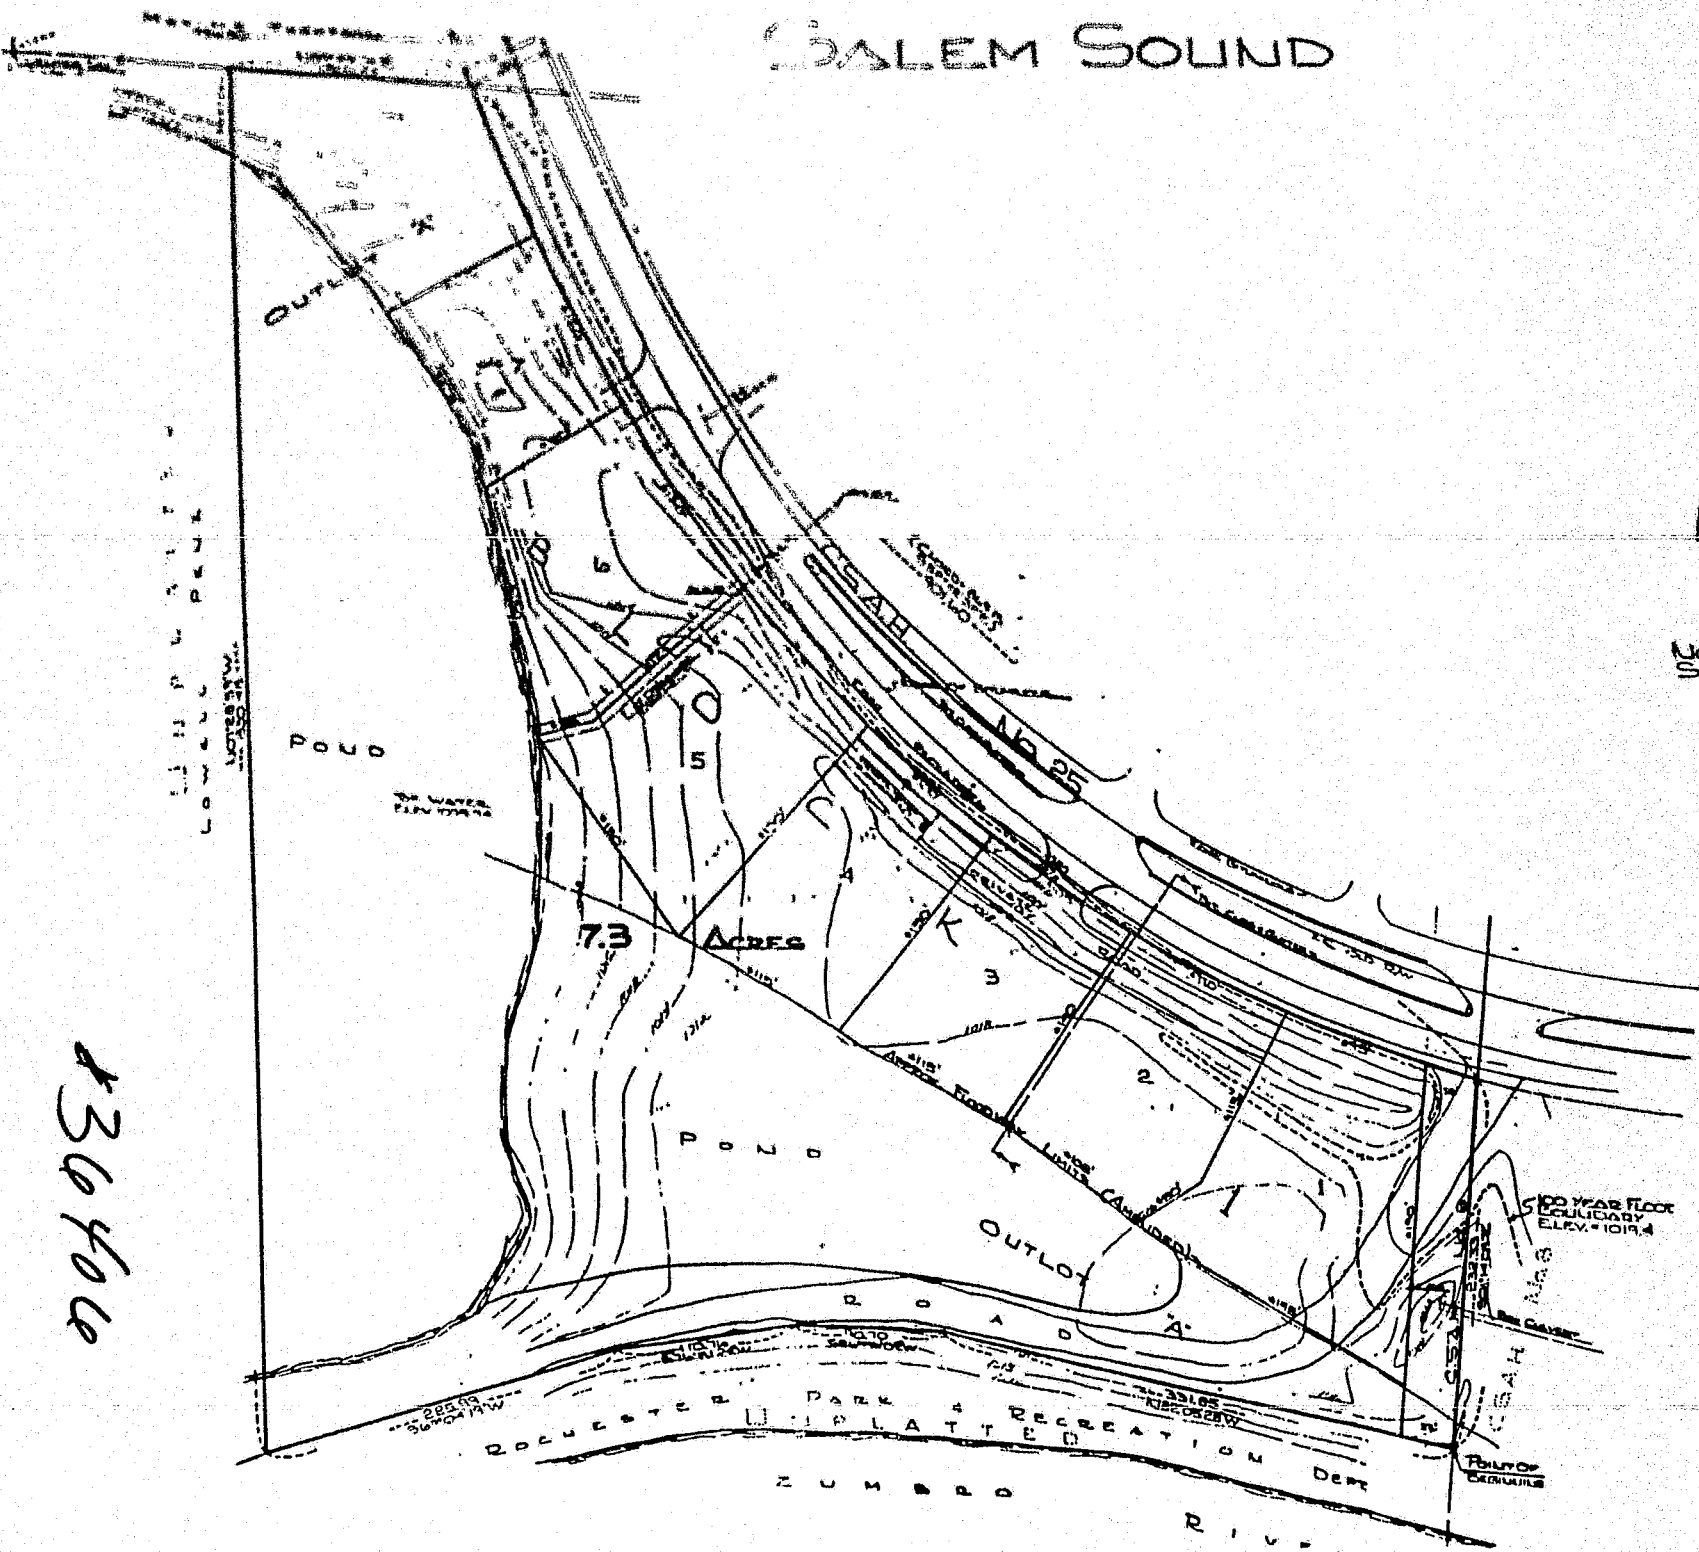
SALEM SOUND

OUTLOT "A"

C.S.A.H. No. 25

6

5

4

3

2

1

BLOCK

POND

7.3 ACRES

POND

OUTLOT

ROAD

"A"

ROCHESTER PARK & RECREATION DEPT.

UNPLATTED

ZUMBRO RIVER

100 YEAR FLOOD BOUNDARY ELEV. = 1019.4

C.S.A.H. No. 9

POINT OF BEGINNING

APPROX. FLOODWAY LIMITS (AMENDED)

331.65

285.93

LOWER PLATTED

#36406